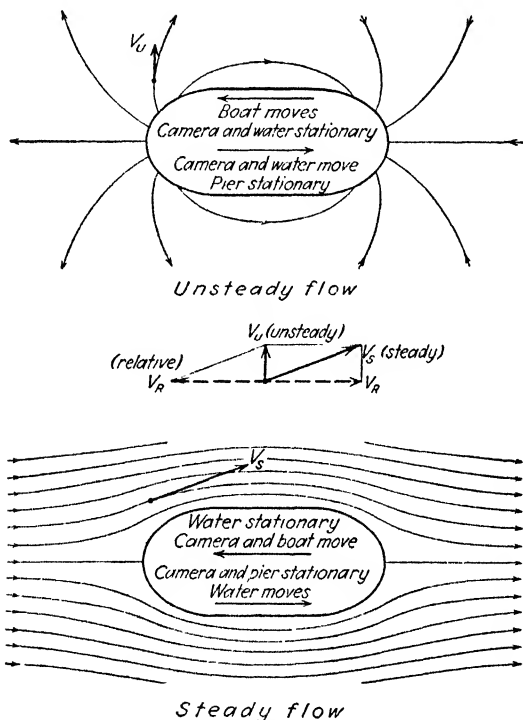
$V_U$

Boat moves
Camera and water stationary

Camera and water move
Pier stationary

Unsteady flow

$V_U$ (unsteady)
$V_S$ (steady)
(relative)
$V_R$
$V_R$

$V_S$

Water stationary
Camera and boat move

Camera and pier stationary
Water moves

Steady flow